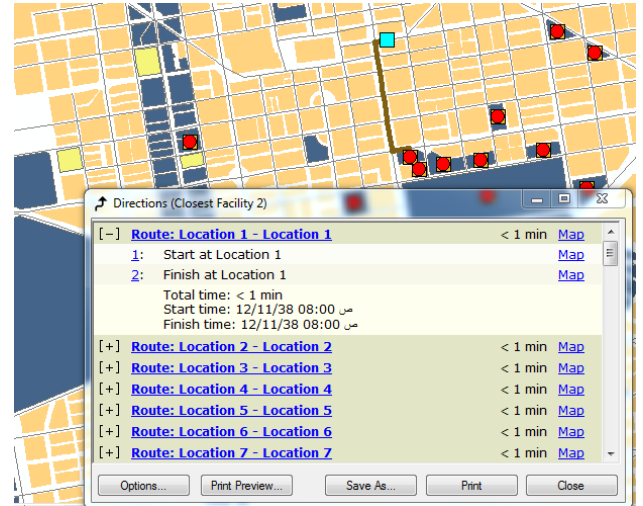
Directions (Closest Facility 2)

[−] Route: Location 1 - Location 1 < 1 min Map
1: Start at Location 1 Map
2: Finish at Location 1 Map
Total time: < 1 min
Start time: 12/11/38 08:00 ص
Finish time: 12/11/38 08:00 ص
[+] Route: Location 2 - Location 2 < 1 min Map
[+] Route: Location 3 - Location 3 < 1 min Map
[+] Route: Location 4 - Location 4 < 1 min Map
[+] Route: Location 5 - Location 5 < 1 min Map
[+] Route: Location 6 - Location 6 < 1 min Map
[+] Route: Location 7 - Location 7 < 1 min Map

Options... Print Preview... Save As... Print Close